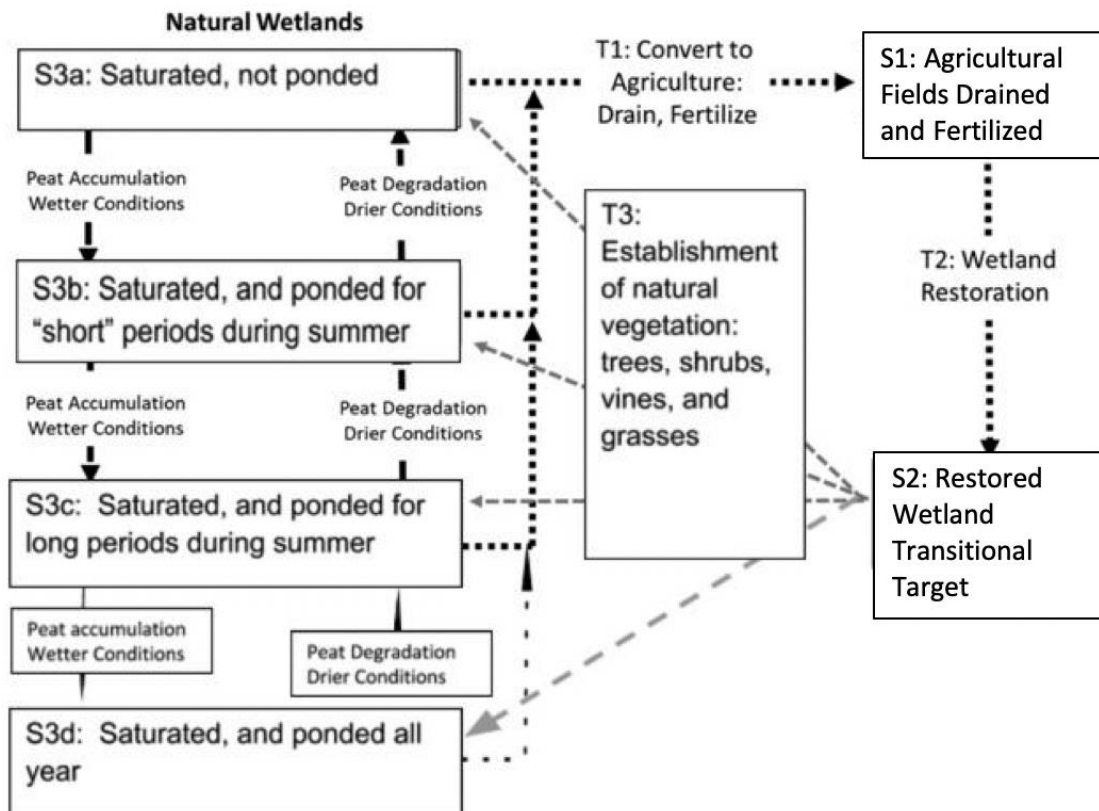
Natural Wetlands

S3a: Saturated, not ponded

T1: Convert to Agriculture: Drain, Fertilize

S1: Agricultural Fields Drained and Fertilized

Peat Accumulation Wetter Conditions

Peat Degradation Drier Conditions

T3: Establishment of natural vegetation: trees, shrubs, vines, and grasses

T2: Wetland Restoration

S3b: Saturated, and ponded for "short" periods during summer

Peat Accumulation Wetter Conditions

Peat Degradation Drier Conditions

S3c: Saturated, and ponded for long periods during summer

S2: Restored Wetland Transitional Target

Peat accumulation Wetter Conditions

Peat Degradation Drier Conditions

S3d: Saturated, and ponded all year